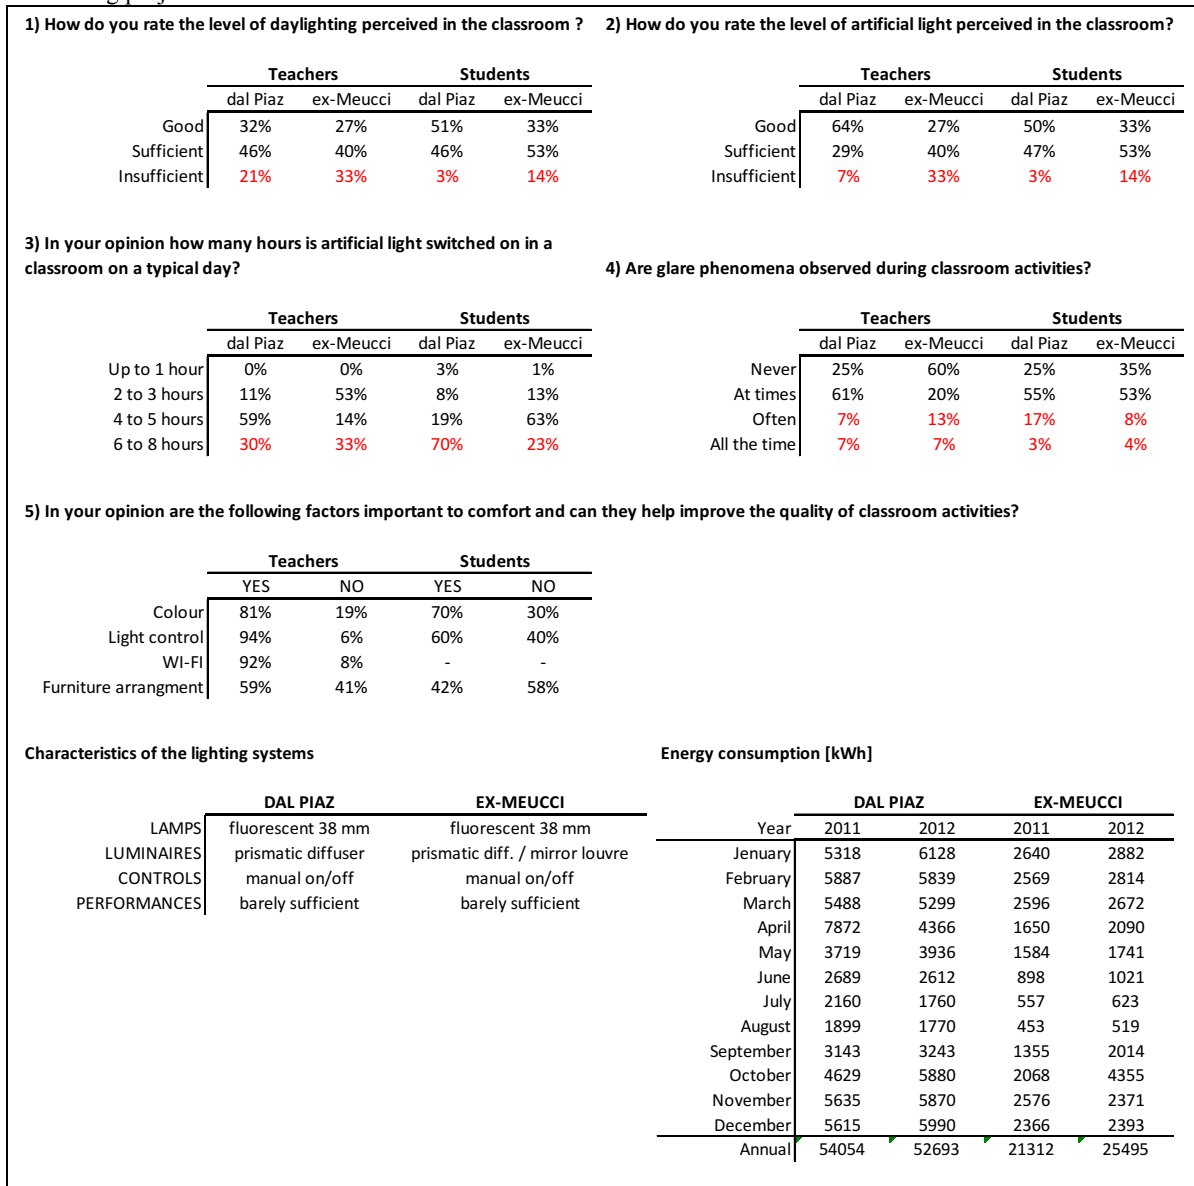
1) How do you rate the level of daylighting perceived in the classroom ?

| | Teachers | | Students | |
|---|---|---|---|---|
| | dal Piaz | ex-Meucci | dal Piaz | ex-Meucci |
| Good | 32% | 27% | 51% | 33% |
| Sufficient | 46% | 40% | 46% | 53% |
| Insufficient | 21% | 33% | 3% | 14% |

2) How do you rate the level of artificial light perceived in the classroom?

| | Teachers | | Students | |
|---|---|---|---|---|
| | dal Piaz | ex-Meucci | dal Piaz | ex-Meucci |
| Good | 64% | 27% | 50% | 33% |
| Sufficient | 29% | 40% | 47% | 53% |
| Insufficient | 7% | 33% | 3% | 14% |

3) In your opinion how many hours is artificial light switched on in a classroom on a typical day?

| | Teachers | | Students | |
|---|---|---|---|---|
| | dal Piaz | ex-Meucci | dal Piaz | ex-Meucci |
| Up to 1 hour | 0% | 0% | 3% | 1% |
| 2 to 3 hours | 11% | 53% | 8% | 13% |
| 4 to 5 hours | 59% | 14% | 19% | 63% |
| 6 to 8 hours | 30% | 33% | 70% | 23% |

4) Are glare phenomena observed during classroom activities?

| | Teachers | | Students | |
|---|---|---|---|---|
| | dal Piaz | ex-Meucci | dal Piaz | ex-Meucci |
| Never | 25% | 60% | 25% | 35% |
| At times | 61% | 20% | 55% | 53% |
| Often | 7% | 13% | 17% | 8% |
| All the time | 7% | 7% | 3% | 4% |

5) In your opinion are the following factors important to comfort and can they help improve the quality of classroom activities?

| | Teachers | | Students | |
|---|---|---|---|---|
| | YES | NO | YES | NO |
| Colour | 81% | 19% | 70% | 30% |
| Light control | 94% | 6% | 60% | 40% |
| WI-FI | 92% | 8% | - | - |
| Furniture arrangment | 59% | 41% | 42% | 58% |

Characteristics of the lighting systems

| | DAL PIAZ | EX-MEUCCI |
|---|---|---|
| LAMPS | fluorescent 38 mm | fluorescent 38 mm |
| LUMINAIRES | prismatic diffuser | prismatic diff. / mirror louvre |
| CONTROLS | manual on/off | manual on/off |
| PERFORMANCES | barely sufficient | barely sufficient |

Energy consumption [kWh]

| | DAL PIAZ | | EX-MEUCCI | |
|---|---|---|---|---|
| Year | 2011 | 2012 | 2011 | 2012 |
| Jenuary | 5318 | 6128 | 2640 | 2882 |
| February | 5887 | 5839 | 2569 | 2814 |
| March | 5488 | 5299 | 2596 | 2672 |
| April | 7872 | 4366 | 1650 | 2090 |
| May | 3719 | 3936 | 1584 | 1741 |
| June | 2689 | 2612 | 898 | 1021 |
| July | 2160 | 1760 | 557 | 623 |
| August | 1899 | 1770 | 453 | 519 |
| September | 3143 | 3243 | 1355 | 2014 |
| October | 4629 | 5880 | 2068 | 4355 |
| November | 5635 | 5870 | 2576 | 2371 |
| December | 5615 | 5990 | 2366 | 2393 |
| Annual | 54054 | 52693 | 21312 | 25495 |